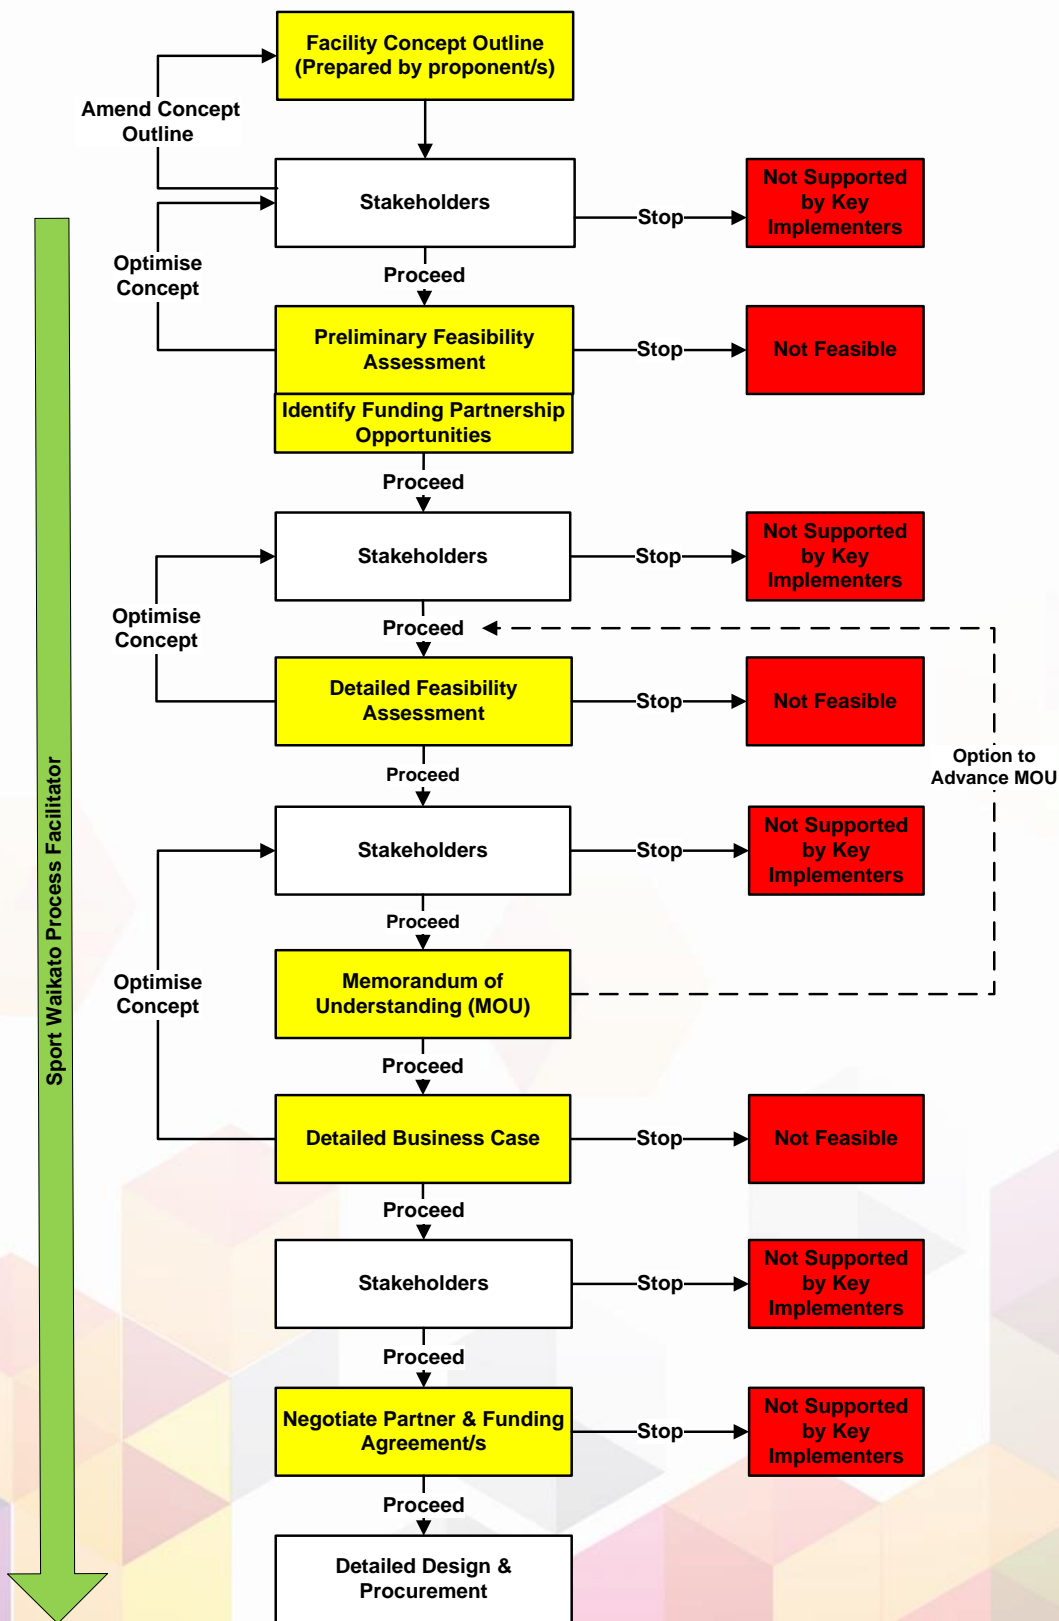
Facility Concept Outline (Prepared by proponent/s)

Amend Concept Outline

Stakeholders

Stop

Not Supported by Key Implementers

Optimise Concept

Proceed

Preliminary Feasibility Assessment

Stop

Not Feasible

Identify Funding Partnership Opportunities

Proceed

Stakeholders

Stop

Not Supported by Key Implementers

Optimise Concept

Proceed

Detailed Feasibility Assessment

Stop

Not Feasible

Option to Advance MOU

Proceed

Stakeholders

Stop

Not Supported by Key Implementers

Proceed

Optimise Concept

Memorandum of Understanding (MOU)

Proceed

Detailed Business Case

Stop

Not Feasible

Proceed

Stakeholders

Stop

Not Supported by Key Implementers

Proceed

Negotiate Partner & Funding Agreement/s

Stop

Not Supported by Key Implementers

Proceed

Detailed Design & Procurement

Sport Waikato Process Facilitator